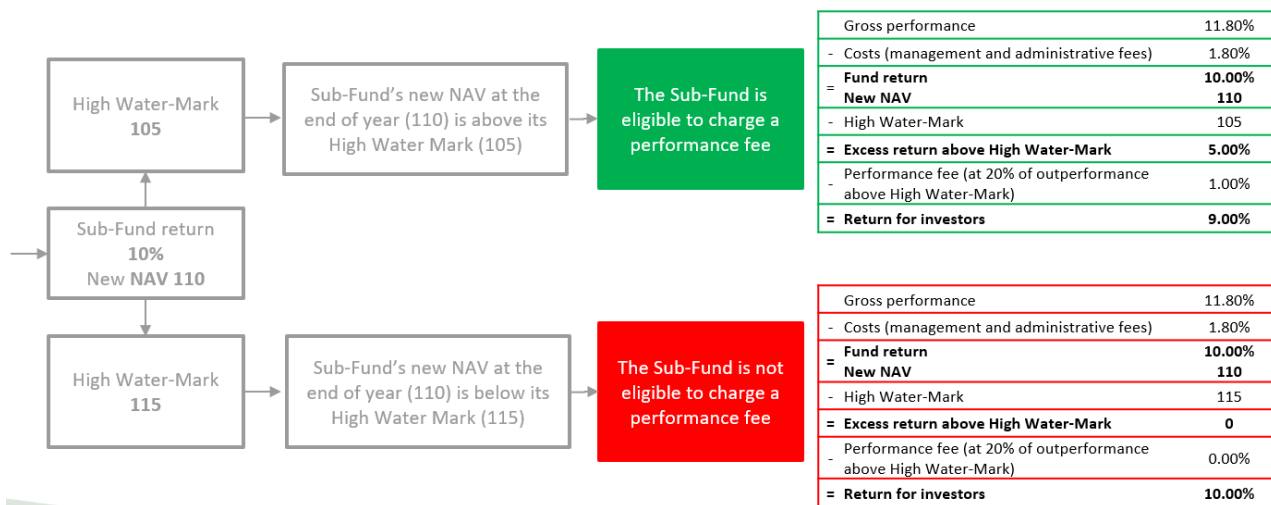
High Water-Mark
105

Sub-Fund's new NAV at the end of year (110) is above its High Water Mark (105)

The Sub-Fund is eligible to charge a performance fee

| | | |
|---|---|---|
| | Gross performance | 11.80% |
| - | Costs (management and administrative fees) | 1.80% |
| = | **Fund return** **New NAV** | **10.00%** **110** |
| - | High Water-Mark | 105 |
| = | **Excess return above High Water-Mark** | **5.00%** |
| - | Performance fee (at 20% of outperformance above High Water-Mark) | 1.00% |
| = | **Return for investors** | **9.00%** |

Sub-Fund return
10%
New NAV 110

High Water-Mark
115

Sub-Fund's new NAV at the end of year (110) is below its High Water Mark (115)

The Sub-Fund is not eligible to charge a performance fee

| | | |
|---|---|---|
| | Gross performance | 11.80% |
| - | Costs (management and administrative fees) | 1.80% |
| = | **Fund return** **New NAV** | **10.00%** **110** |
| - | High Water-Mark | 115 |
| = | **Excess return above High Water-Mark** | **0** |
| - | Performance fee (at 20% of outperformance above High Water-Mark) | 0.00% |
| = | **Return for investors** | **10.00%** |